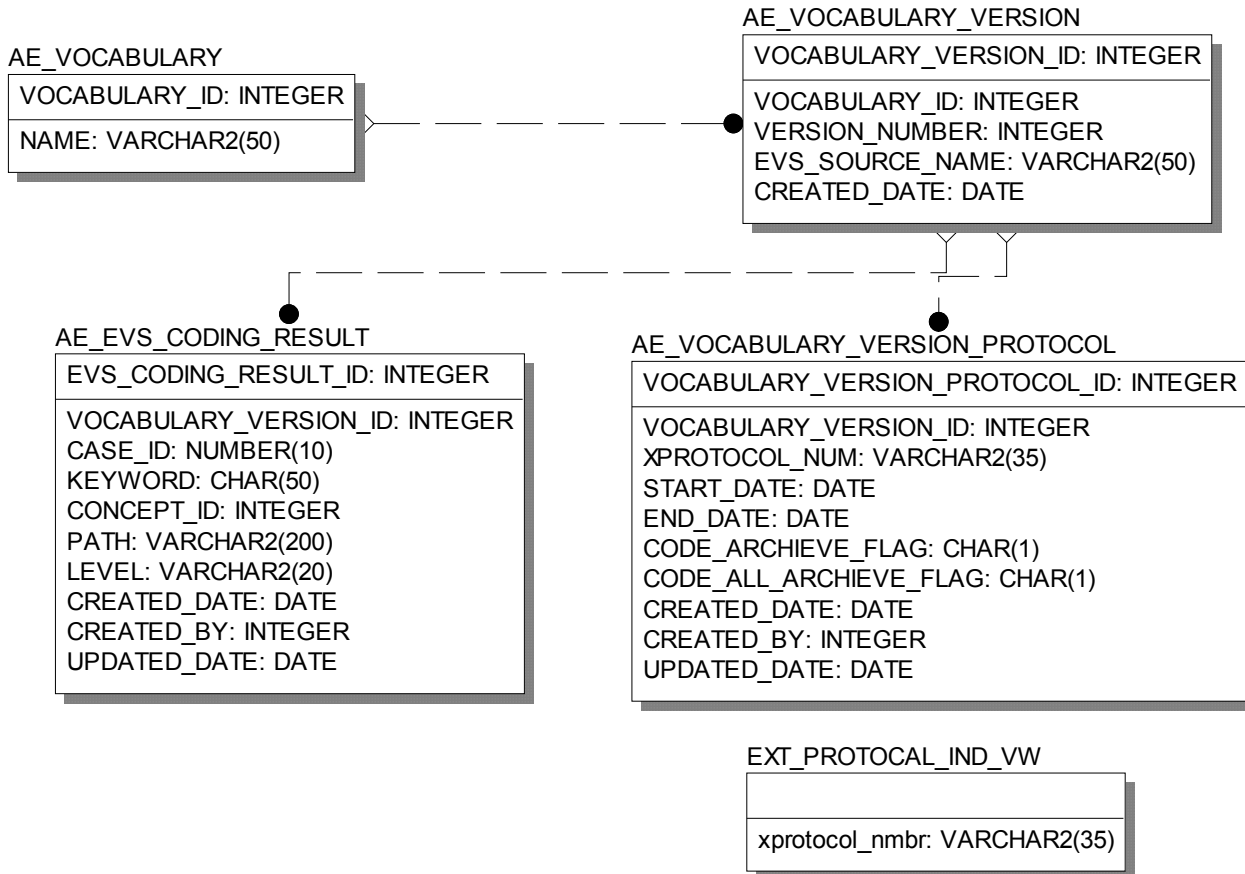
AE_VOCABULARY

VOCABULARY_ID: INTEGER

NAME: VARCHAR2(50)

AE_VOCABULARY_VERSION

VOCABULARY_VERSION_ID: INTEGER

VOCABULARY_ID: INTEGER
VERSION_NUMBER: INTEGER
EVS_SOURCE_NAME: VARCHAR2(50)
CREATED_DATE: DATE

AE_EVS_CODING_RESULT

EVS_CODING_RESULT_ID: INTEGER

VOCABULARY_VERSION_ID: INTEGER
CASE_ID: NUMBER(10)
KEYWORD: CHAR(50)
CONCEPT_ID: INTEGER
PATH: VARCHAR2(200)
LEVEL: VARCHAR2(20)
CREATED_DATE: DATE
CREATED_BY: INTEGER
UPDATED_DATE: DATE

AE_VOCABULARY_VERSION_PROTOCOL

VOCABULARY_VERSION_PROTOCOL_ID: INTEGER

VOCABULARY_VERSION_ID: INTEGER
XPROTOCOL_NUM: VARCHAR2(35)
START_DATE: DATE
END_DATE: DATE
CODE_ARCHIEVE_FLAG: CHAR(1)
CODE_ALL_ARCHIEVE_FLAG: CHAR(1)
CREATED_DATE: DATE
CREATED_BY: INTEGER
UPDATED_DATE: DATE

EXT_PROTOCAL_IND_VW

xprotocol_nmbr: VARCHAR2(35)